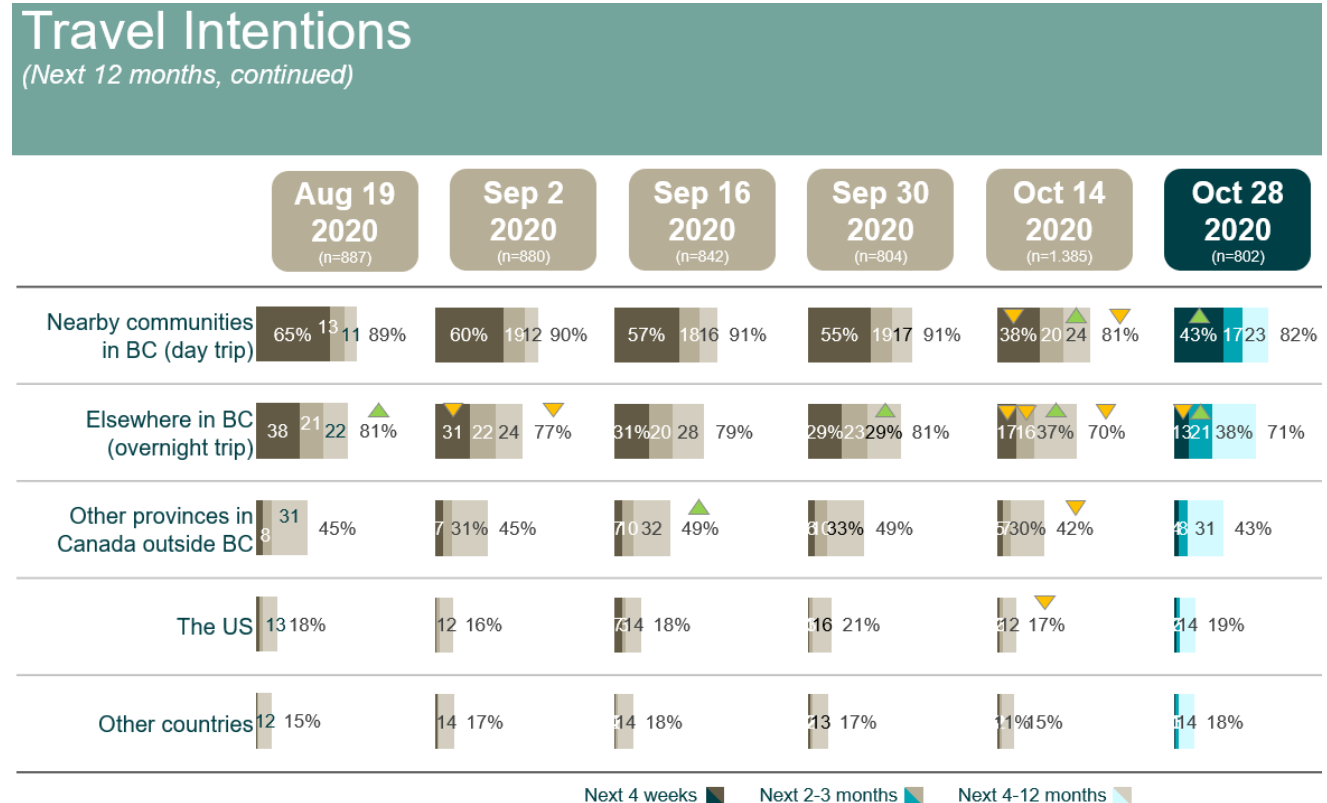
Travel Intentions
(Next 12 months, continued)

| | Aug 19 2020 (n=887) | Sep 2 2020 (n=880) | Sep 16 2020 (n=842) | Sep 30 2020 (n=804) | Oct 14 2020 (n=1,385) | Oct 28 2020 (n=802) |
|---|---|---|---|---|---|---|
| Nearby communities in BC (day trip) | 65% 13 11 89% | 60% 19 12 90% | 57% 18 16 91% | 55% 19 17 91% | 38% 20 24 81% | 43% 17 23 82% |
| Elsewhere in BC (overnight trip) | 38 21 22 81% | 31 22 24 77% | 31% 20 28 79% | 29% 23 29% 81% | 17 16 37% 70% | 13 21 38% 71% |
| Other provinces in Canada outside BC | 8 31 45% | 7 31% 45% | 7 10 32 49% | 10 33% 49% | 5 30% 42% | 4 8 31 43% |
| The US | 13 18% | 12 16% | 7 14 18% | 16 21% | 12 17% | 14 19% |
| Other countries | 12 15% | 14 17% | 14 18% | 13 17% | 11% 15% | 14 18% |

Next 4 weeks Next 2-3 months Next 4-12 months